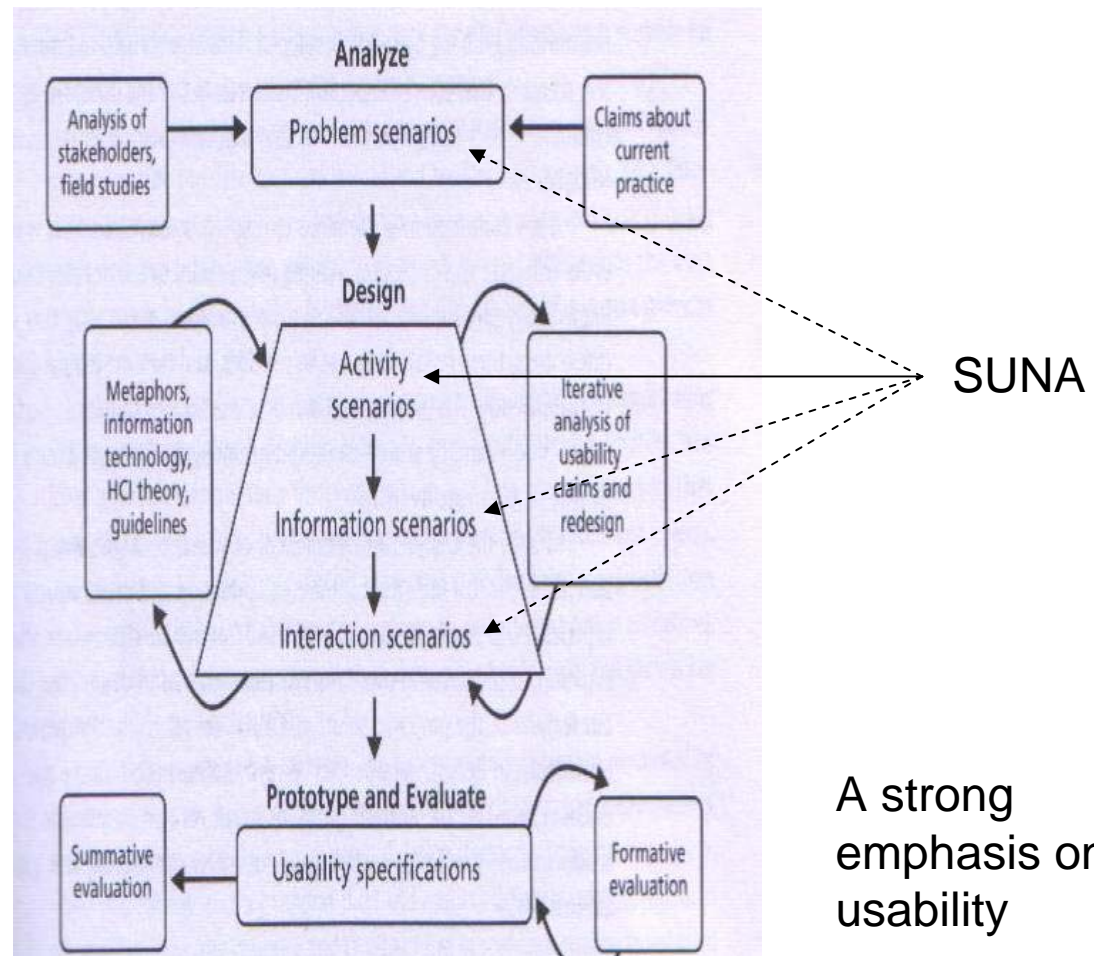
Analyze

Analysis of stakeholders, field studies

Problem scenarios

Claims about current practice

Design

Metaphors, information technology, HCI theory, guidelines

Activity scenarios

Information scenarios

Interaction scenarios

Iterative analysis of usability claims and redesign

SUNA

Prototype and Evaluate

Summative evaluation

Usability specifications

Formative evaluation

A strong emphasis or usability